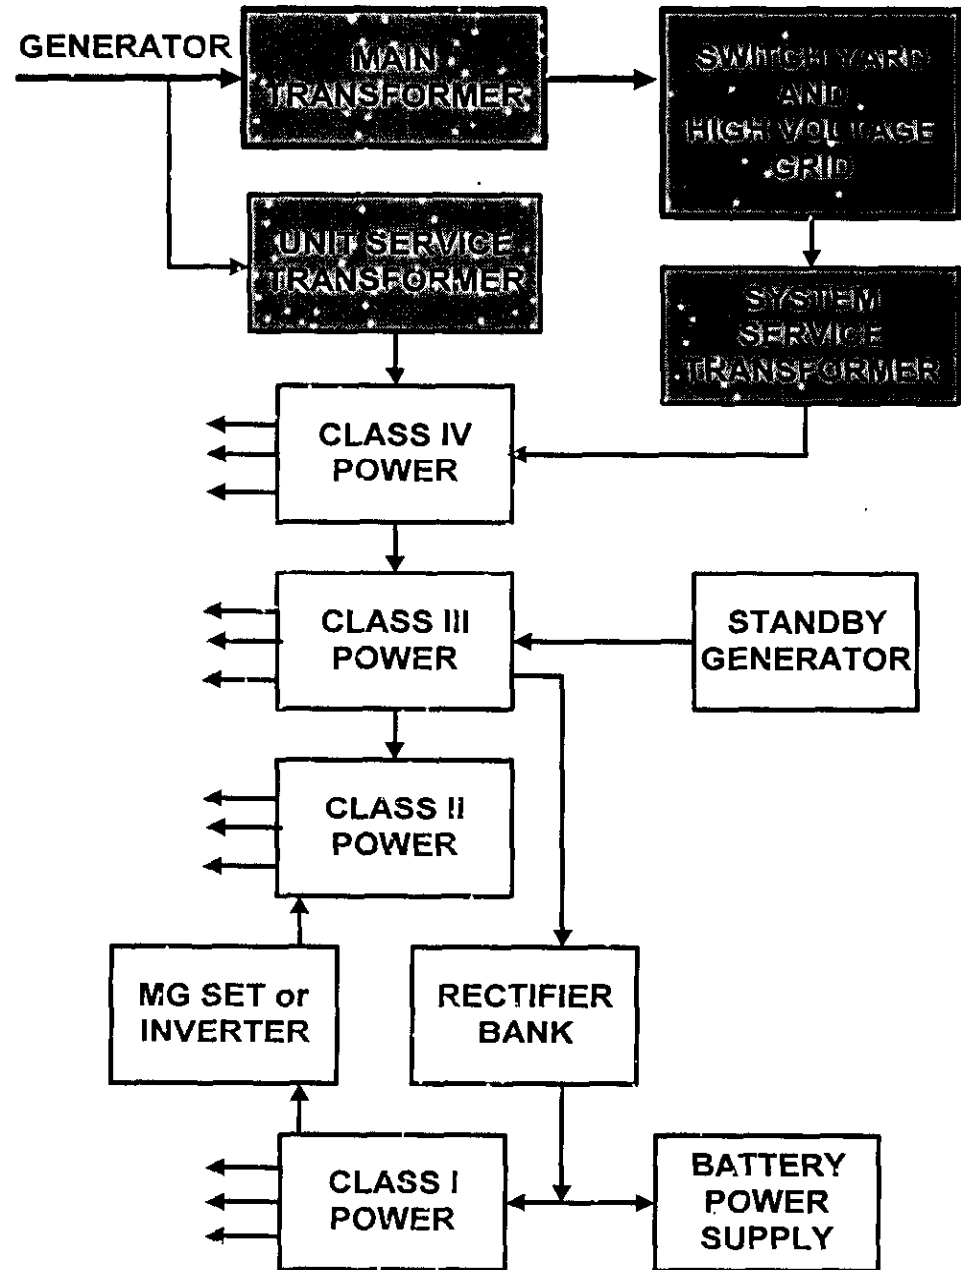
GENERATOR

MAIN TRANSFORMER

SWITCHYARD AND HIGH VOLTAGE GRID

UNIT SERVICE TRANSFORMER

SYSTEM SERVICE TRANSFORMER

CLASS IV POWER

CLASS III POWER

STANDBY GENERATOR

CLASS II POWER

MG SET or INVERTER

RECTIFIER BANK

CLASS I POWER

BATTERY POWER SUPPLY